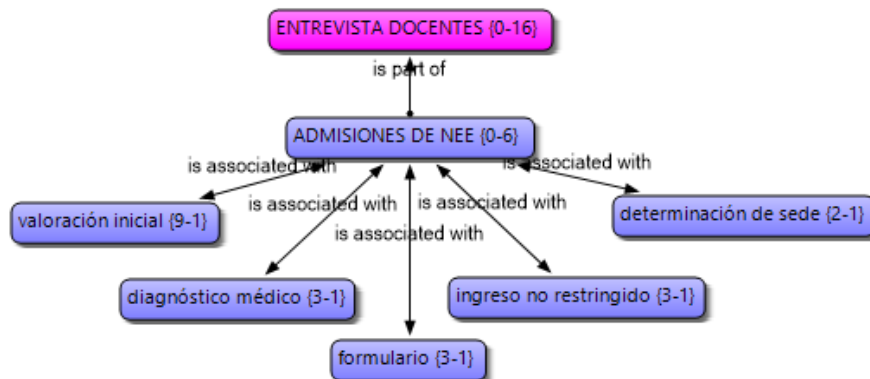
ENTREVISTA DOCENTES {0-16}

is part of

ADMISIONES DE NEE {0-6}

is associated with

is associated with

valoración inicial {9-1}

is associated with

is associated with

is associated with

is associated with

determinación de sede {2-1}

diagnóstico médico {3-1}

ingreso no restringido {3-1}

formulario {3-1}